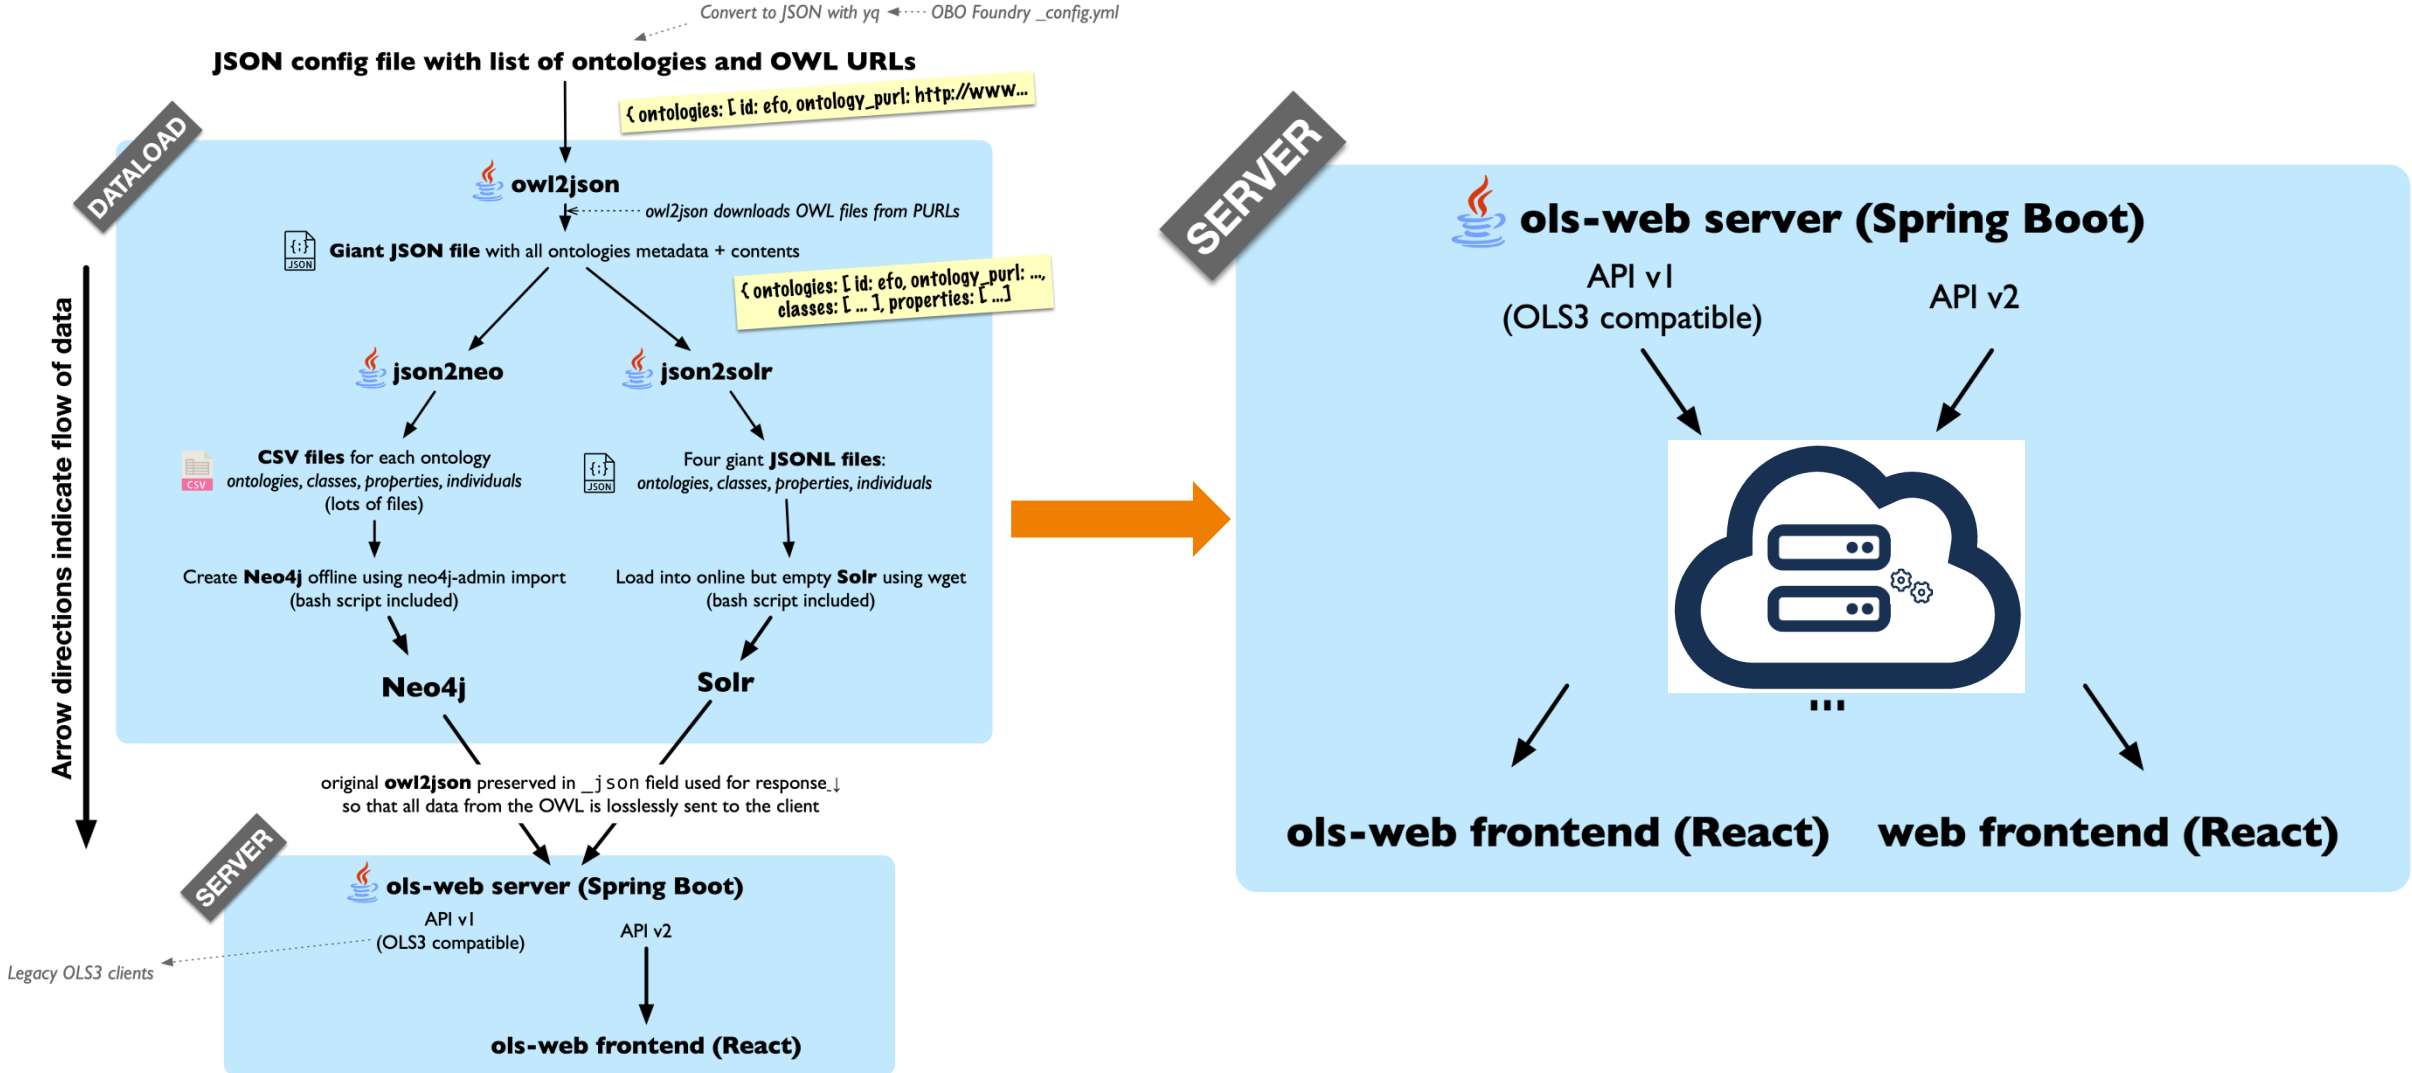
Convert to JSON with yq ◄···· OBO Foundry _config.yml

JSON config file with list of ontologies and OWL URLs

{ ontologies: [ id: efo, ontology_purl: http://www...

DATALOAD

owl2json

owl2json downloads OWL files from PURLs

Giant JSON file with all ontologies metadata + contents

{ ontologies: [ id: efo, ontology_purl: ..., classes: [ ... ], properties: [ ...]

json2neo

json2solr

CSV files for each ontology
ontologies, classes, properties, individuals
(lots of files)

Four giant JSONL files:
ontologies, classes, properties, individuals

Create Neo4j offline using neo4j-admin import
(bash script included)

Load into online but empty Solr using wget
(bash script included)

Neo4j

Solr

Arrow directions indicate flow of data

original owl2json preserved in _json field used for response
so that all data from the OWL is losslessly sent to the client

SERVER

ols-web server (Spring Boot)

API v1
(OLS3 compatible)

API v2

Legacy OLS3 clients

ols-web frontend (React)

SERVER

ols-web server (Spring Boot)

API v1
(OLS3 compatible)

API v2

...

ols-web frontend (React)

web frontend (React)